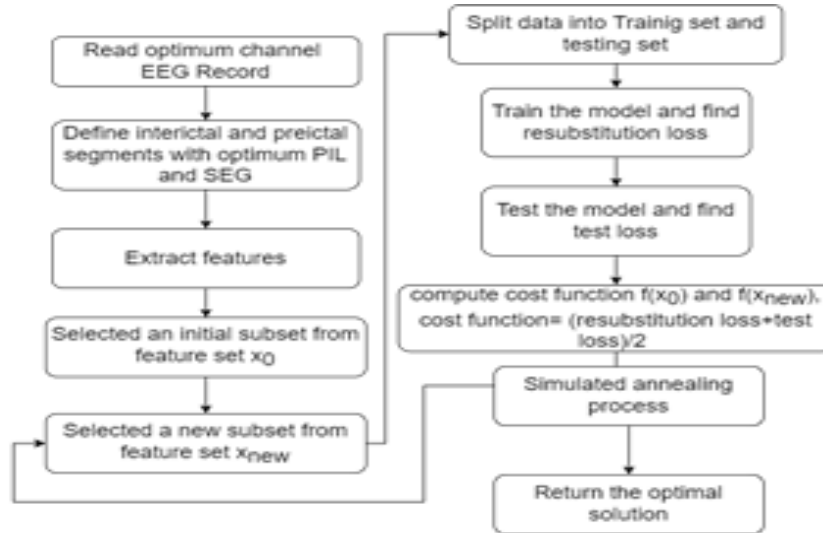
Read optimum channel EEG Record

Define interictal and preictal segments with optimum PIL and SEG

Extract features

Selected an initial subset from feature set $x_0$

Selected a new subset from feature set $x_{new}$

Split data into Trainig set and testing set

Train the model and find resubstitution loss

Test the model and find test loss

compute cost function $f(x_0)$ and $f(x_{new})$, cost function= (resubstitution loss+test loss)/2

Simulated annealing process

Return the optimal solution